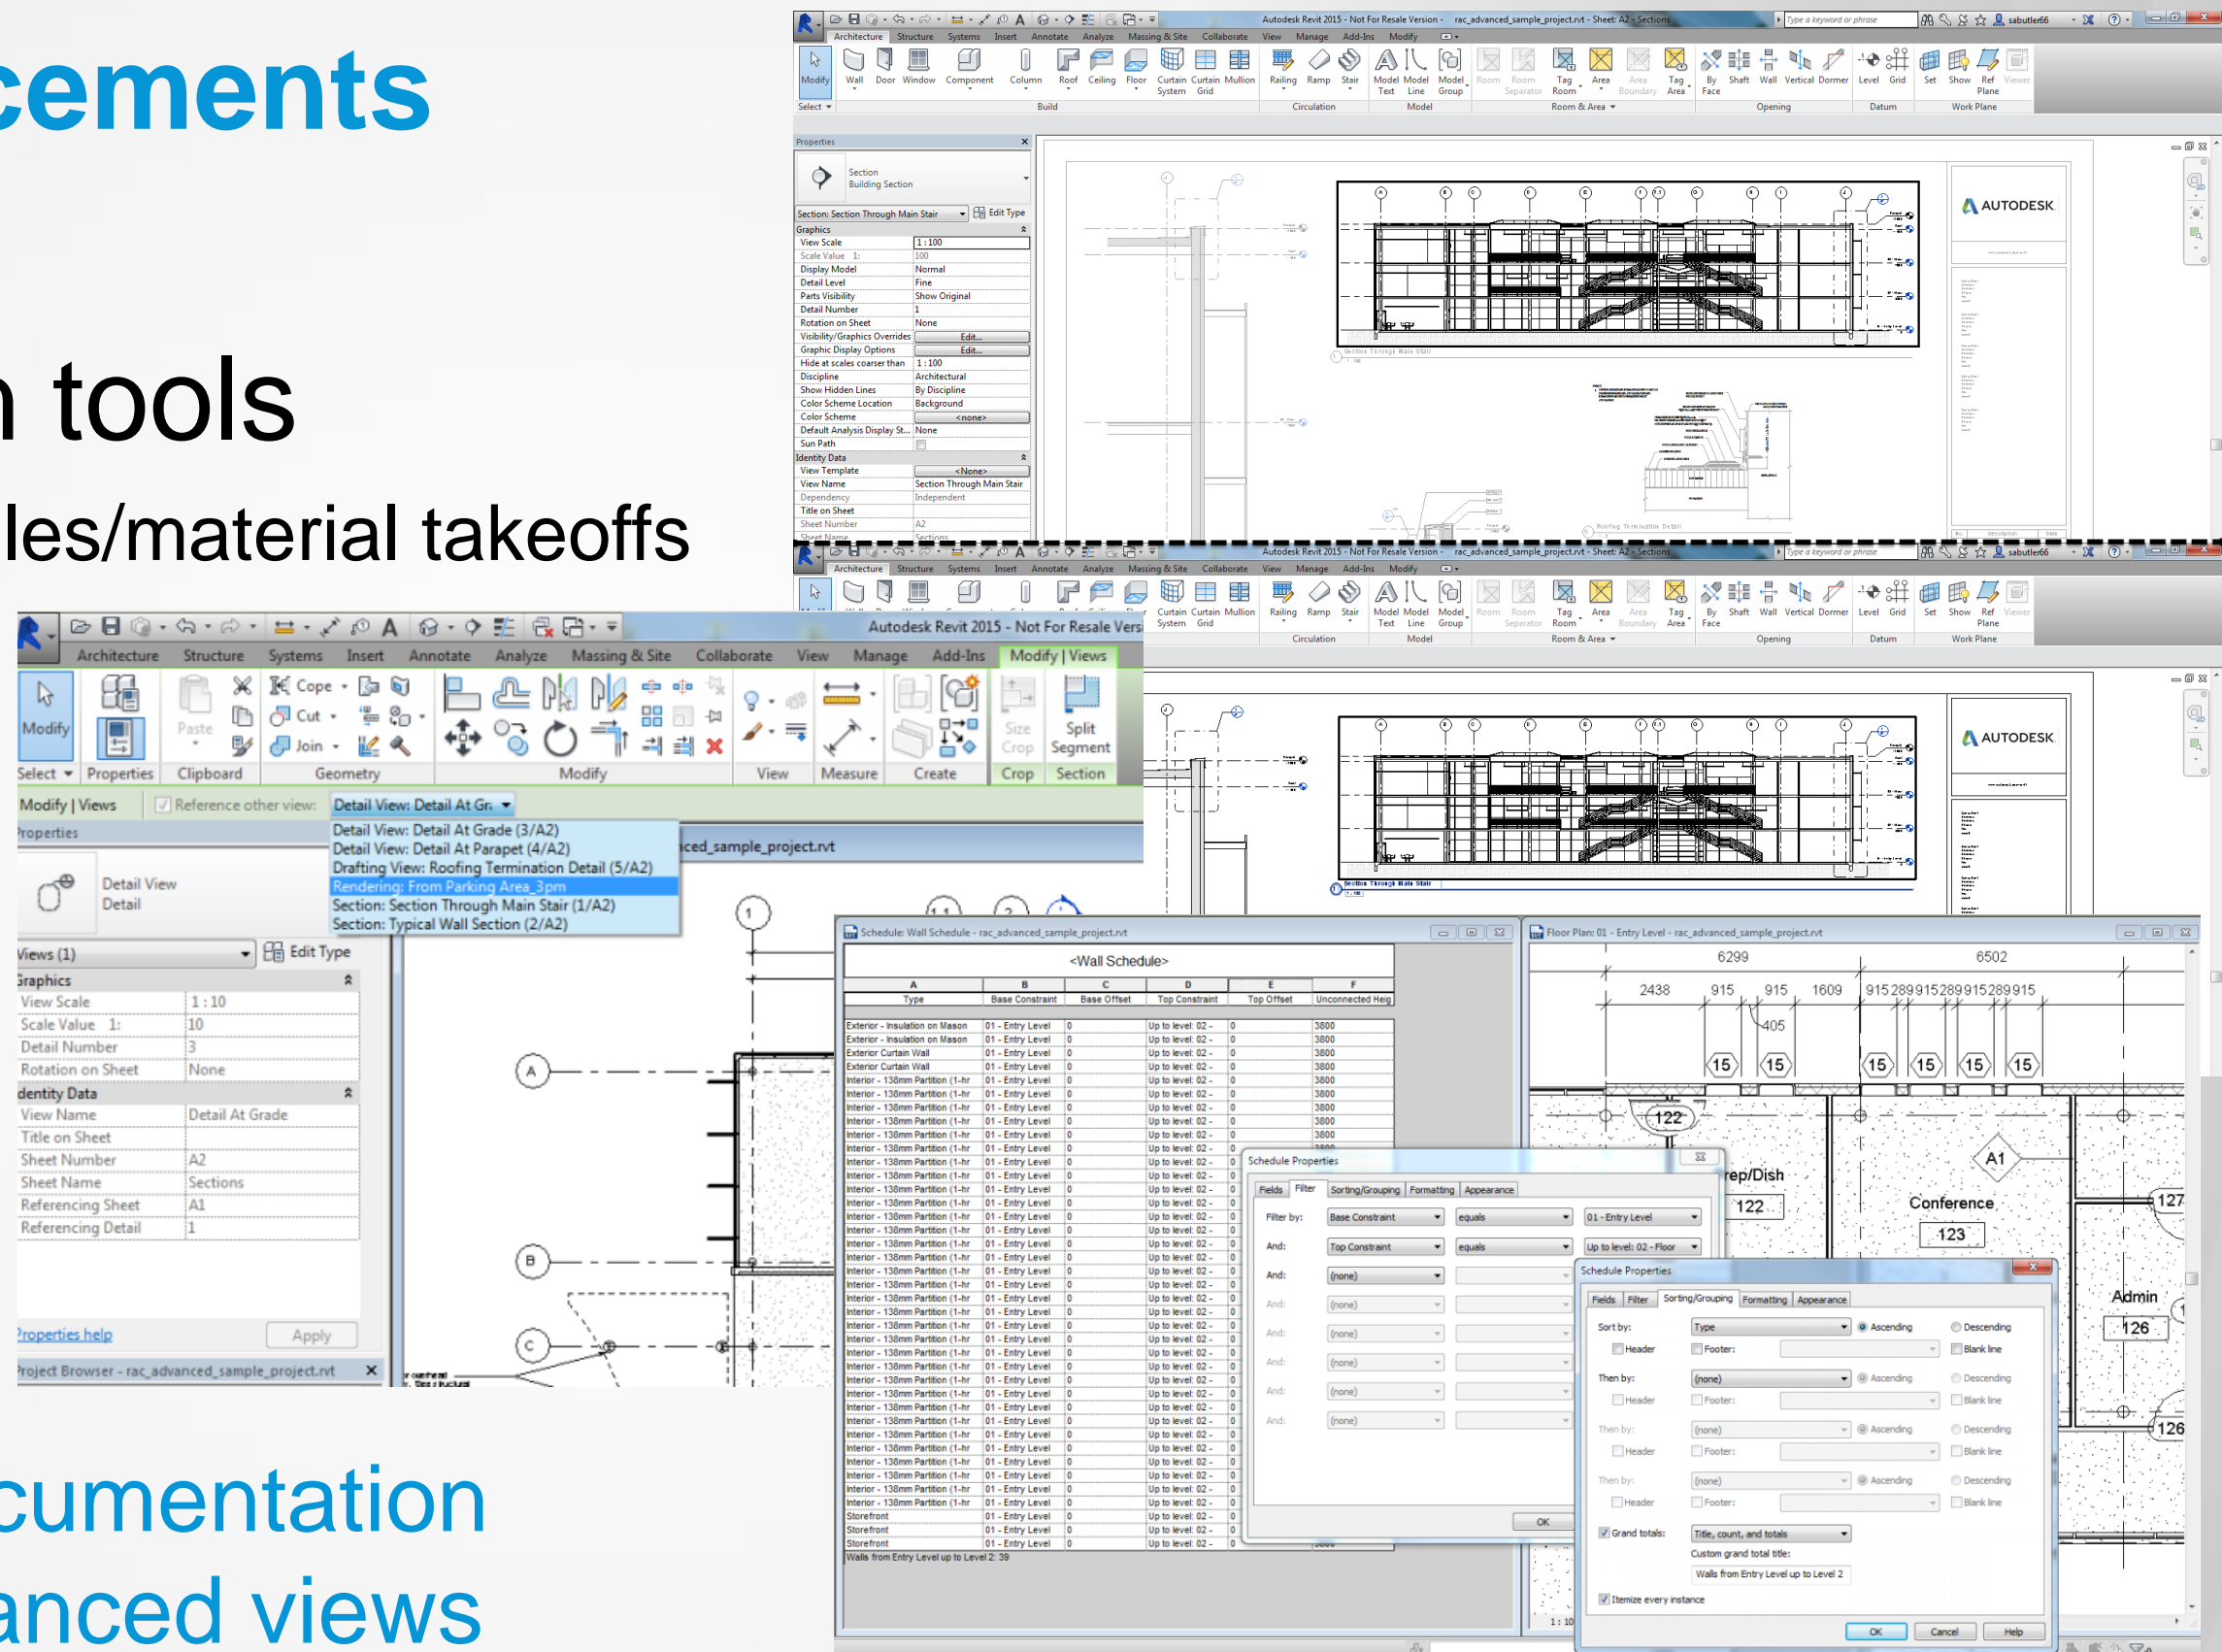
cements

n tools

les/material takeoffs

cumentation

anced views

Autodesk Revit 2015 - Not For Resale Version - rac_advanced_sample_project.rvt - Sheet: A2 - Sections

Architecture Structure Systems Insert Annotate Analyze Massing & Site Collaborate View Manage Add-Ins Modify

Modify Wall Door Window Component Column Roof Ceiling Floor Curtain System Curtain Grid Mullion Railing Ramp Stair Model Text Model Line Model Group Room Room Separator Tag Room Area Area Boundary Tag Area By Face Shaft Wall Vertical Dormer Level Grid Set Show Ref Plane Viewer

Select Build Circulation Model Room & Area Opening Datum Work Plane

Properties

Section Building Section

Section: Section Through Main Stair Edit Type

| Graphics | |
|---|---|
| View Scale | 1 : 100 |
| Scale Value 1: | 100 |
| Display Model | Normal |
| Detail Level | Fine |
| Parts Visibility | Show Original |
| Detail Number | 1 |
| Rotation on Sheet | None |
| Visibility/Graphics Overrides | Edit... |
| Graphic Display Options | Edit... |
| Hide at scales coarser than | 1 : 100 |
| Discipline | Architectural |
| Show Hidden Lines | By Discipline |
| Color Scheme Location | Background |
| Color Scheme | <none> |
| Default Analysis Display St... | None |
| Sun Path | |
| Identity Data | |
| View Template | <None> |
| View Name | Section Through Main Stair |
| Dependency | Independent |
| Title on Sheet | |
| Sheet Number | A2 |
| Sheet Name | Sections |

AUTODESK

Autodesk Revit 2015 - Not For Resale Vers

Architecture Structure Systems Insert Annotate Analyze Massing & Site Collaborate View Manage Add-Ins Modify | Views

Modify Properties Paste Cope Cut Join Size Crop Split Segment

Select Properties Clipboard Geometry Modify View Measure Create Crop Section

Modify | Views Reference other view: Detail View: Detail At Gr

Detail View: Detail At Grade (3/A2)
Detail View: Detail At Parapet (4/A2)
Drafting View: Roofing Termination Detail (5/A2)
Rendering: From Parking Area_3pm
Section: Section Through Main Stair (1/A2)
Section: Typical Wall Section (2/A2)

roperties

Detail View Detail

Views (1) Edit Type

| Graphics | |
|---|---|
| View Scale | 1 : 10 |
| Scale Value 1: | 10 |
| Detail Number | 3 |
| Rotation on Sheet | None |
| dentity Data | |
| View Name | Detail At Grade |
| Title on Sheet | |
| Sheet Number | A2 |
| Sheet Name | Sections |
| Referencing Sheet | A1 |
| Referencing Detail | 1 |

Properties help Apply

roject Browser - rac_advanced_sample_project.rvt

iced_sample_project.rvt

Schedule: Wall Schedule - rac_advanced_sample_project.rvt

<Wall Schedule>

| A | B | C | D | E | F |
|---|---|---|---|---|---|
| Type | Base Constraint | Base Offset | Top Constraint | Top Offset | Unconnected Heig |
| Exterior - Insulation on Mason | 01 - Entry Level | 0 | Up to level: 02 - | 0 | 3800 |
| Exterior - Insulation on Mason | 01 - Entry Level | 0 | Up to level: 02 - | 0 | 3800 |
| Exterior Curtain Wall | 01 - Entry Level | 0 | Up to level: 02 - | 0 | 3800 |
| Exterior Curtain Wall | 01 - Entry Level | 0 | Up to level: 02 - | 0 | 3800 |
| Interior - 138mm Partition (1-hr | 01 - Entry Level | 0 | Up to level: 02 - | 0 | 3800 |
| Storefront | 01 - Entry Level | 0 | Up to level: 02 - | 0 | |
| Storefront | 01 - Entry Level | 0 | Up to level: 02 - | 0 | |
| Storefront | 01 - Entry Level | 0 | Up to level: 02 - | 0 | |

Walls from Entry Level up to Level 2: 39

Schedule Properties

Fields Filter Sorting/Grouping Formatting Appearance

Filter by: Base Constraint equals 01 - Entry Level
And: Top Constraint equals Up to level: 02 - Floor
And: (none)
And: (none)
And: (none)
And: (none)
And: (none)
And: (none)

OK

Floor Plan: 01 - Entry Level - rac_advanced_sample_project.rvt

6299 6502 2438 915 915 1609 915 289 915 289 915 289 915 405 15 15 15 15 15 15

122 rep/Dish 122 A1 Conference 123 127 Admin 126 126

Schedule Properties

Fields Filter Sorting/Grouping Formatting Appearance

Sort by: Type Ascending Descending
Header Footer: Blank line
Then by: (none) Ascending Descending
Header Footer: Blank line
Then by: (none) Ascending Descending
Header Footer: Blank line
Then by: (none) Ascending Descending
Header Footer: Blank line

Grand totals: Title, count, and totals
Custom grand total title:
Walls from Entry Level up to Level 2

Itemize every instance

OK Cancel Help

1 : 10